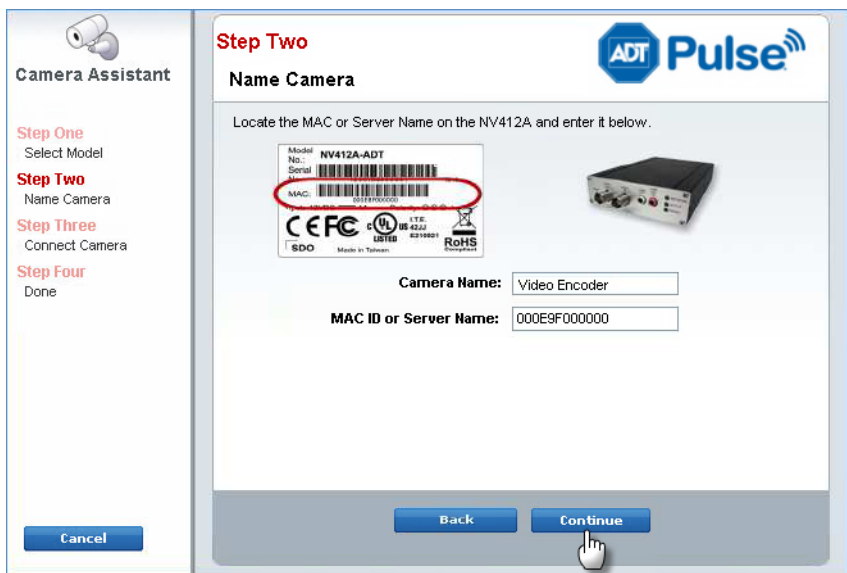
Camera Assistant

Step One
Select Model
Step Two
Name Camera
Step Three
Connect Camera
Step Four
Done

Cancel

Step Two
Name Camera

ADT Pulse

Locate the MAC or Server Name on the NV412A and enter it below.

Model No.: NV412A-ADT
Serial No.
MAC.
000E9F000000
CE FC c UL us LISTED I.T.E. 42JJ E210001
RoHS Compliant
SDO Made in Taiwan

Camera Name: Video Encoder
MAC ID or Server Name: 000E9F000000

Back
Continue